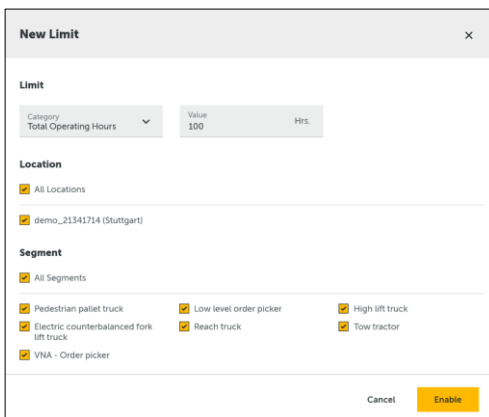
New Limit

×

Limit

Category
Total Operating Hours

Value
100

Hrs.

Location

All Locations

demo_21341714 (Stuttgart)

Segment

All Segments

Pedestrian pallet truck

Low level order picker

High lift truck

Electric counterbalanced fork lift truck

Reach truck

Tow tractor

VNA - Order picker

Cancel

Enable